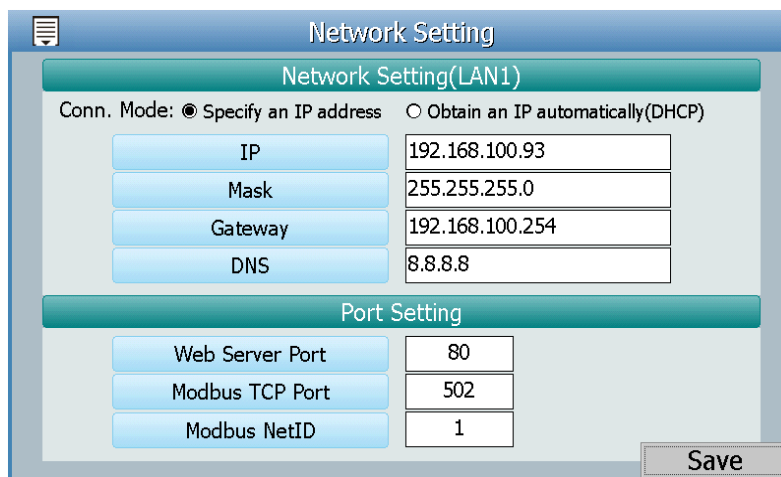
Network Setting

Network Setting(LAN1)

Conn. Mode: ◉ Specify an IP address ○ Obtain an IP automatically(DHCP)

| IP | 192.168.100.93 |
|---|---|
| Mask | 255.255.255.0 |
| Gateway | 192.168.100.254 |
| DNS | 8.8.8.8 |

Port Setting

| Web Server Port | 80 |
|---|---|
| Modbus TCP Port | 502 |
| Modbus NetID | 1 |

Save